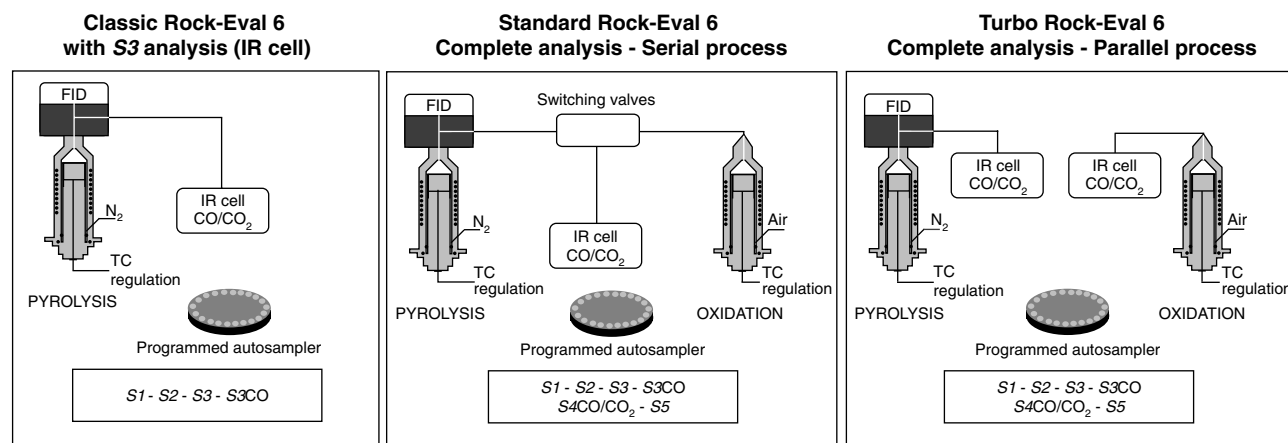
**Classic Rock-Eval 6 with *S3* analysis (IR cell)**

FID

IR cell CO/$CO_2$

$N_2$

TC regulation

PYROLYSIS

Programmed autosampler

*S1* - *S2* - *S3* - *S3*CO

**Standard Rock-Eval 6 Complete analysis - Serial process**

FID

Switching valves

IR cell CO/$CO_2$

$N_2$

Air

TC regulation

TC regulation

PYROLYSIS

OXIDATION

Programmed autosampler

*S1* - *S2* - *S3* - *S3*CO
*S4*CO/$CO_2$ - *S5*

**Turbo Rock-Eval 6 Complete analysis - Parallel process**

FID

IR cell CO/$CO_2$

IR cell CO/$CO_2$

$N_2$

Air

TC regulation

TC regulation

PYROLYSIS

OXIDATION

Programmed autosampler

*S1* - *S2* - *S3* - *S3*CO
*S4*CO/$CO_2$ - *S5*